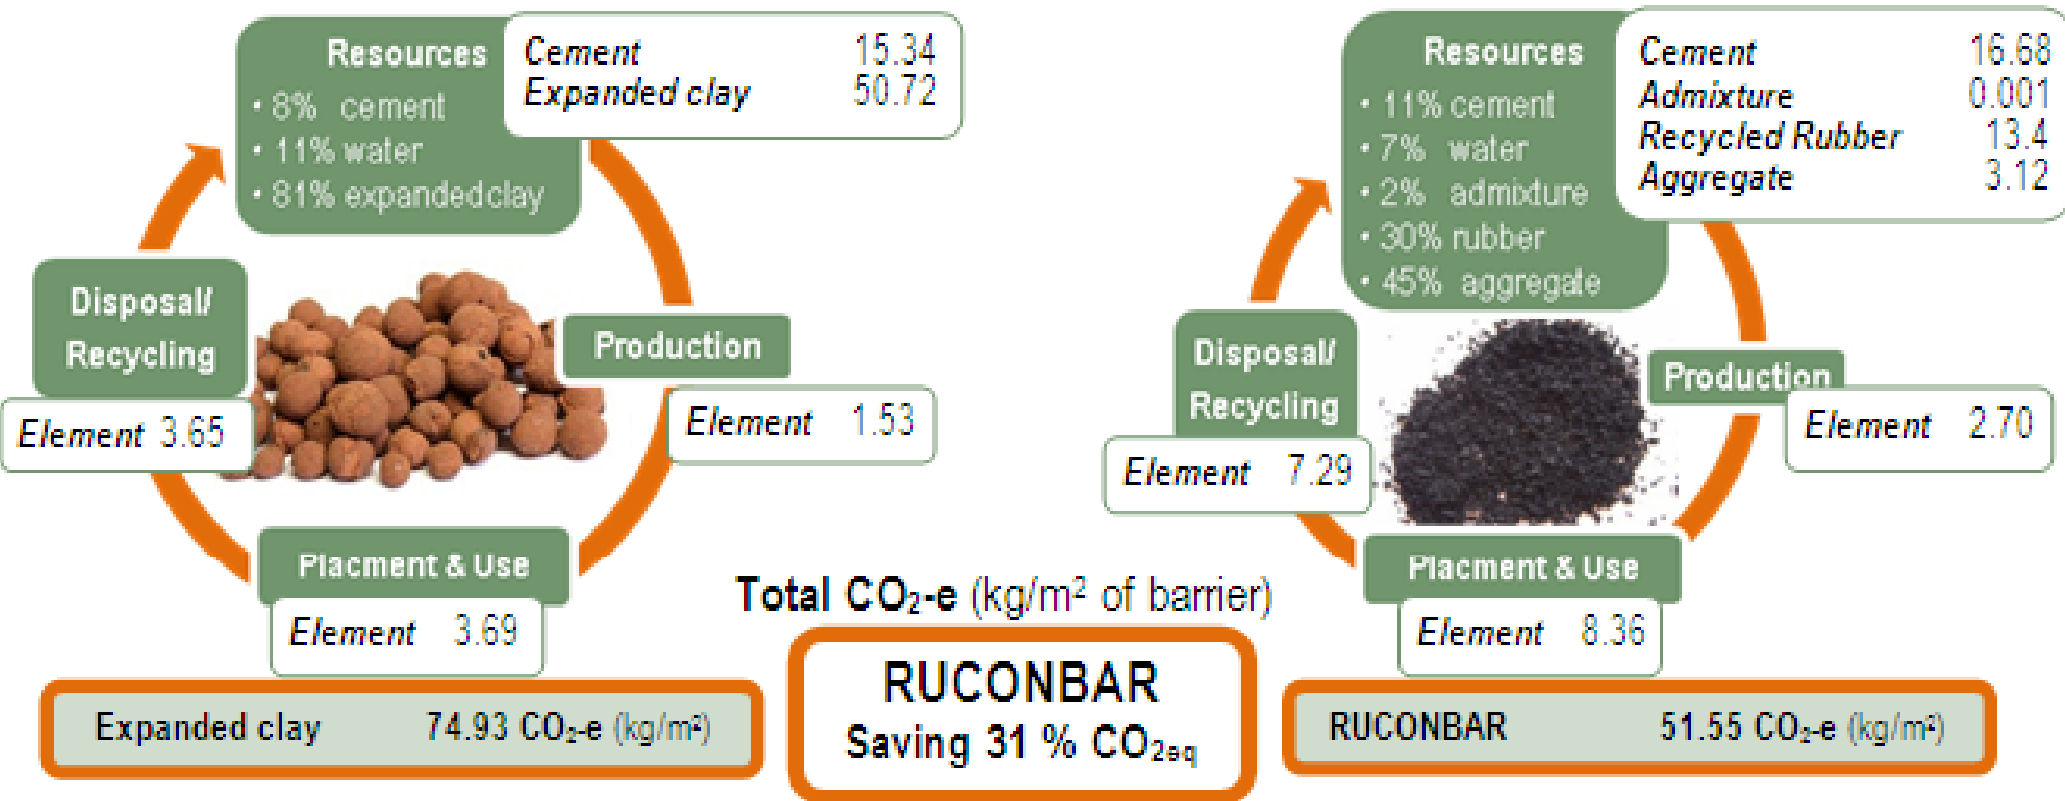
Resources
• 8% cement
• 11% water
• 81% expandedclay

| Cement | 15.34 |
|---|---|
| Expanded clay | 50.72 |

Production

Element 1.53

Placment & Use

Element 3.69

Disposal/ Recycling

Element 3.65

Expanded clay 74.93 $CO_2$-e (kg/m²)

Total $CO_2$-e (kg/m² of barrier)

RUCONBAR
Saving 31 % $CO_{2eq}$

Resources
• 11% cement
• 7% water
• 2% admixture
• 30% rubber
• 45% aggregate

| Cement | 16.68 |
|---|---|
| Admixture | 0.001 |
| Recycled Rubber | 13.4 |
| Aggregate | 3.12 |

Production

Element 2.70

Placment & Use

Element 8.36

Disposal/ Recycling

Element 7.29

RUCONBAR 51.55 $CO_2$-e (kg/m²)